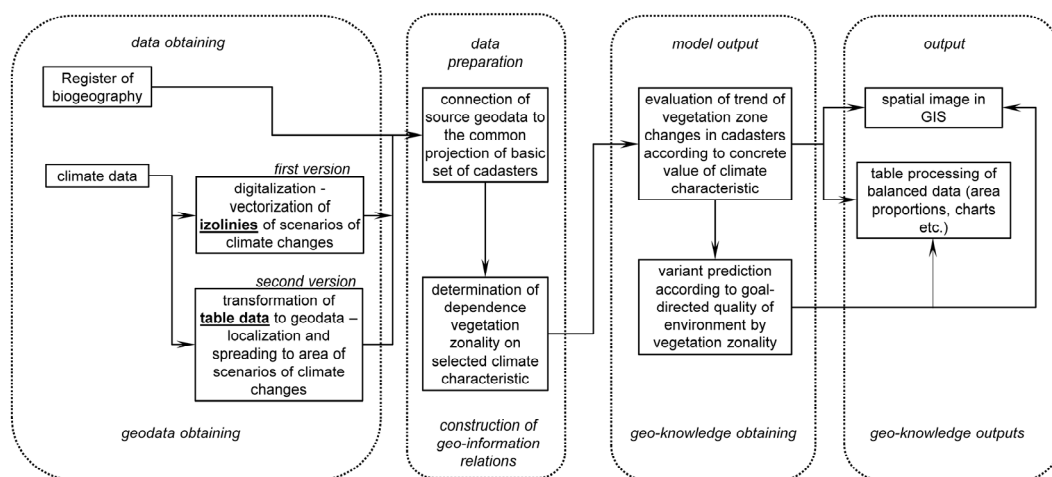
data obtaining

Register of biogeography

climate data

first version

digitalization - vectorization of izolinies of scenarios of climate changes

second version

transformation of table data to geodata – localization and spreading to area of scenarios of climate changes

geodata obtaining

data preparation

connection of source geodata to the common projection of basic set of cadasters

determination of dependence vegetation zonality on selected climate characteristic

construction of geo-information relations

model output

evaluation of trend of vegetation zone changes in cadasters according to concrete value of climate characteristic

variant prediction according to goal-directed quality of environment by vegetation zonality

geo-knowledge obtaining

output

spatial image in GIS

table processing of balanced data (area proportions, charts etc.)

geo-knowledge outputs